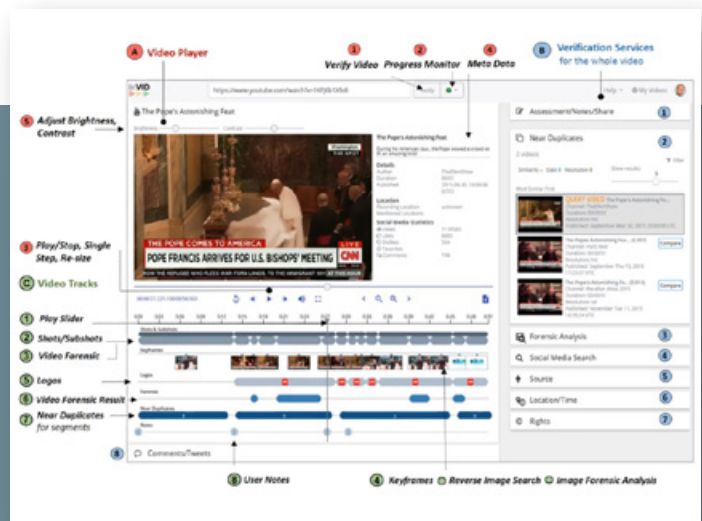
A Video Player
1 Verify Video
2 Progress Monitor
4 Meta Data
B Verification Services for the whole video

InVID
https://www.youtube.com/watch?v=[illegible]
Verify
Help
My Videos

5 Adjust Brightness, Contrast
The Pope's Astonishing Feat
Brightness
Contrast

The Pope's Astonishing Feat
Details
Location
Social Media Statistics

POPE FRANCIS ARRIVES FOR U.S. BISHOPS' MEETING
THE POPE COMES TO AMERICA
CNN
LIVE

3 Play/Stop, Single Step, Re-size
C Video Tracks
1 Play Slider
2 Shots/Subshots
3 Video Forensic
5 Logos
6 Video Forensic Result
7 Near Duplicates for segments

Shots & Subshots
Keyframes
Logos
Forensic
Near Duplicates
Notes

8 Comments/Tweets
8 User Notes
4 Keyframes Reverse Image Search Image Forensic Analysis

Assessment/Notes/Share 1
Near Duplicates 2
Compare
Compare
Compare
Forensic Analysis 3
Social Media Search 4
Source 5
Location/Time 6
Rights 7